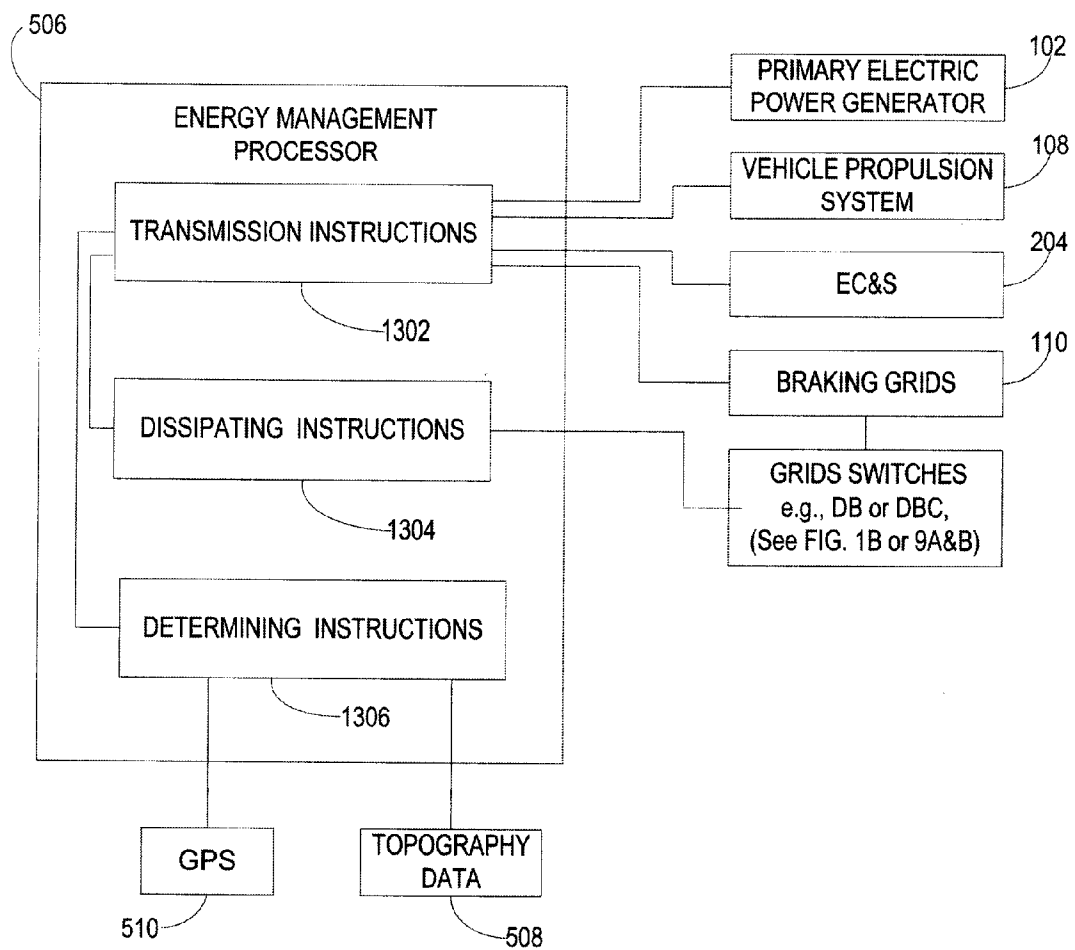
506

ENERGY MANAGEMENT PROCESSOR

TRANSMISSION INSTRUCTIONS

1302

DISSIPATING INSTRUCTIONS

1304

DETERMINING INSTRUCTIONS

1306

PRIMARY ELECTRIC POWER GENERATOR

102

VEHICLE PROPULSION SYSTEM

108

EC&S

204

BRAKING GRIDS

110

GRIDS SWITCHES e.g., DB or DBC, (See FIG. 1B or 9A&B)

GPS

510

TOPOGRAPHY DATA

508